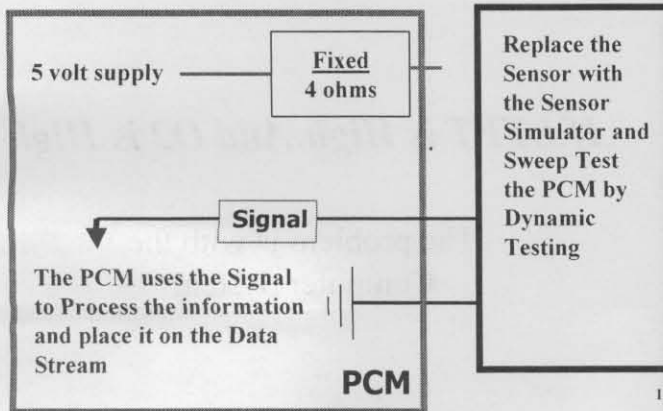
5 volt supply

Fixed
4 ohms

Replace the Sensor with the Sensor Simulator and Sweep Test the PCM by Dynamic Testing

Signal

The PCM uses the Signal to Process the information and place it on the Data Stream

PCM

1